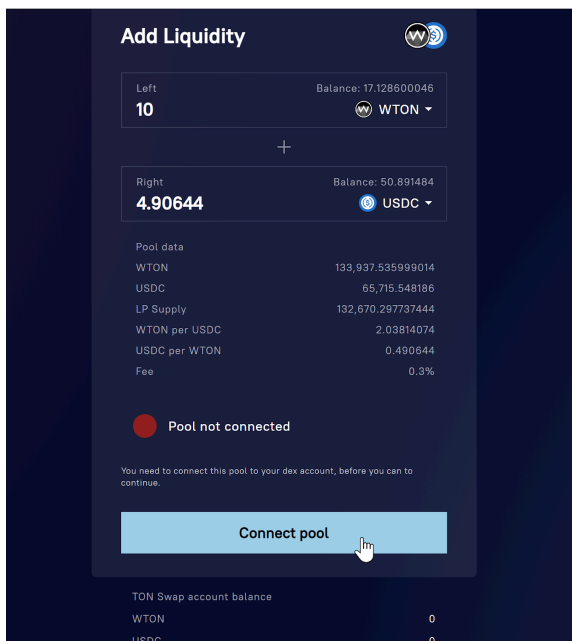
Add Liquidity

Left
10
Balance: 17.128600046
WTON

+

Right
4.90644
Balance: 50.891484
USDC

Pool data

| | |
|---|---|
| WTON | 133,937.535999014 |
| USDC | 65,715.548186 |
| LP Supply | 132,670.297737444 |
| WTON per USDC | 2.03814074 |
| USDC per WTON | 0.490644 |
| Fee | 0.3% |

Pool not connected

You need to connect this pool to your dex account, before you can to continue.

Connect pool

TON Swap account balance

| | |
|---|---|
| WTON | 0 |
| USDC | 0 |